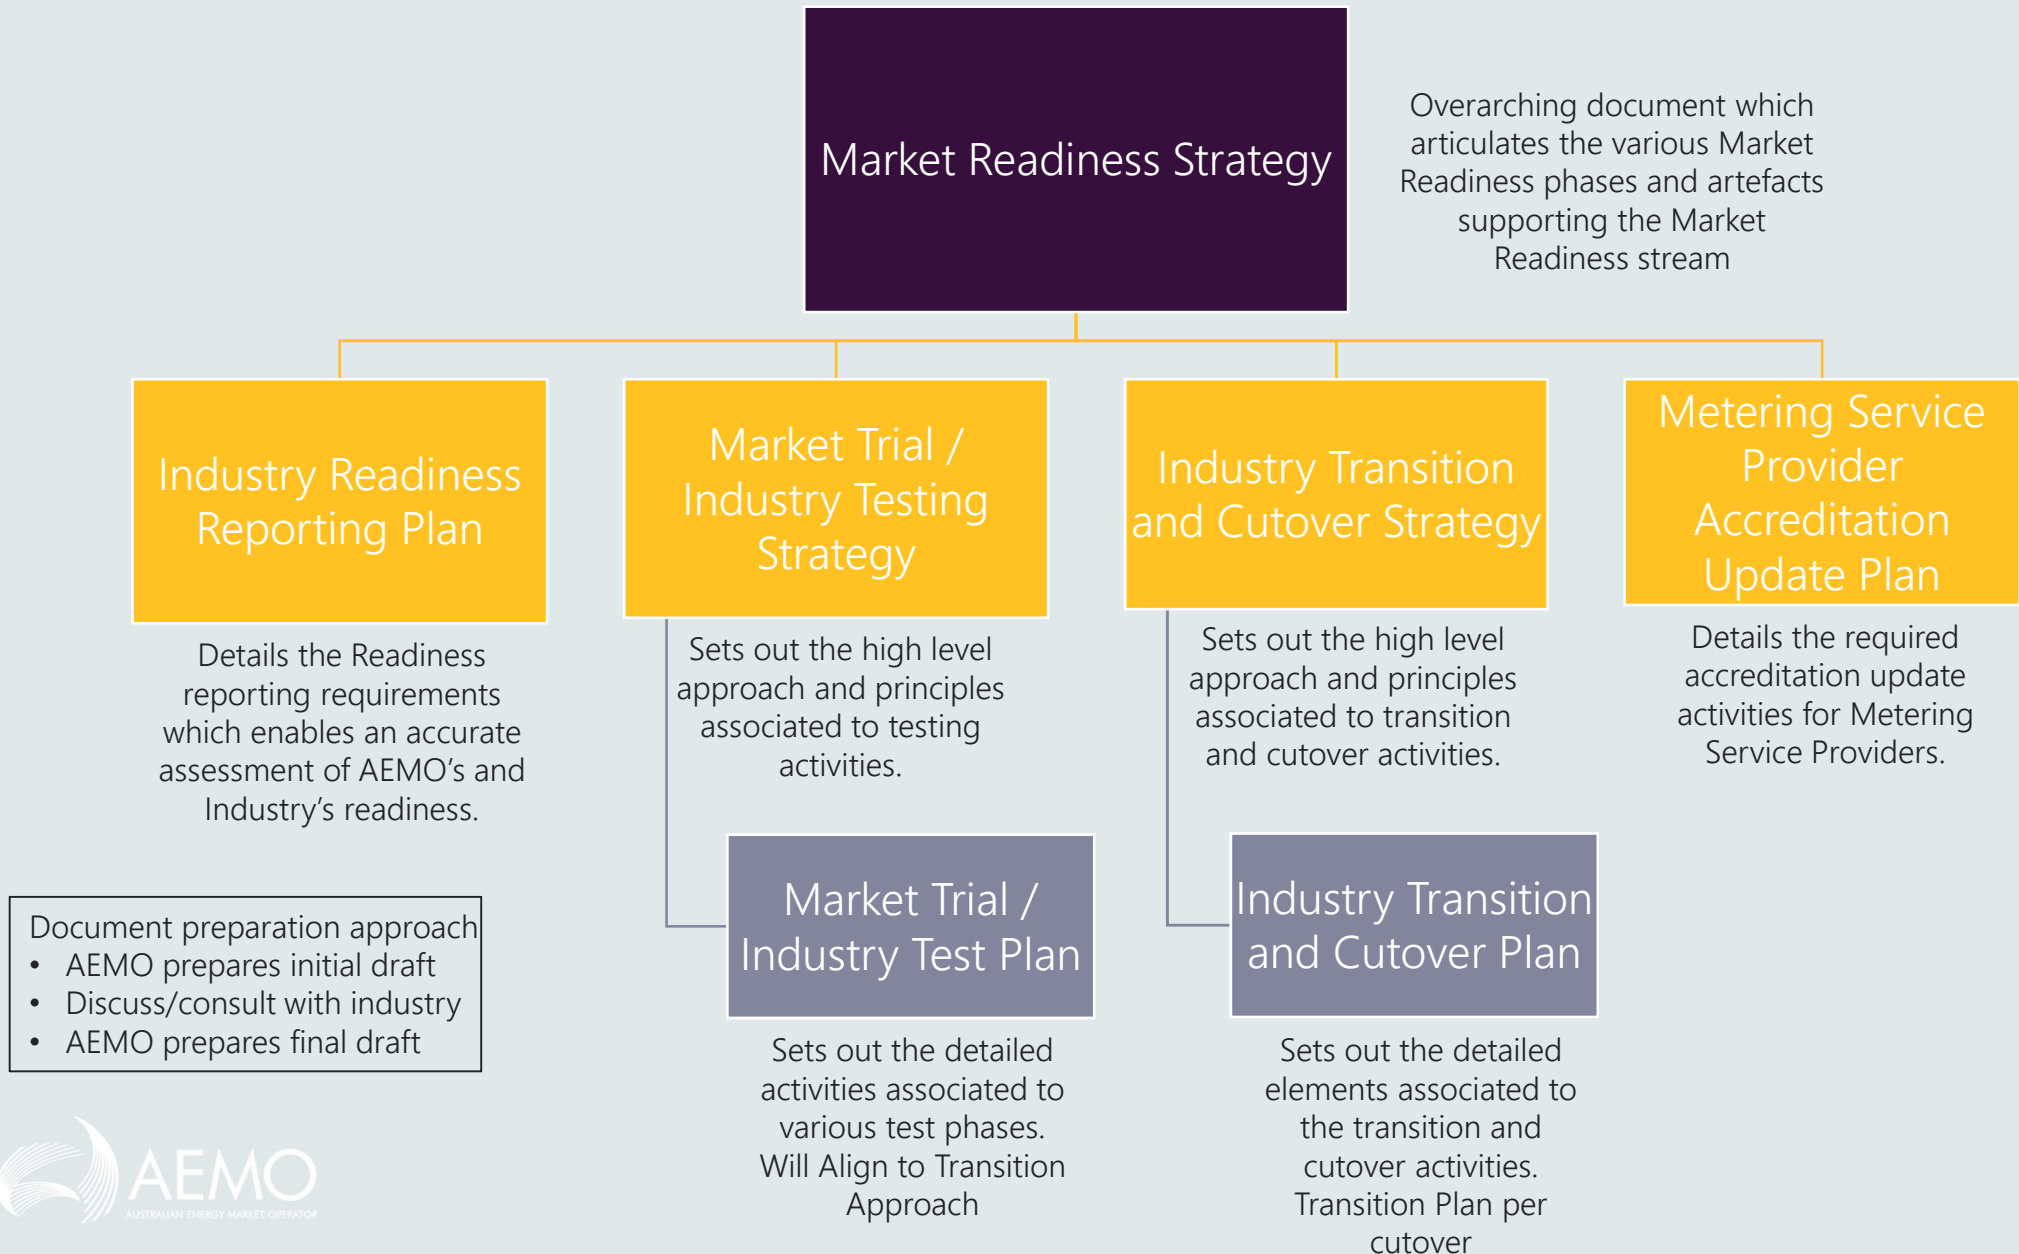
Market Readiness Strategy

Overarching document which articulates the various Market Readiness phases and artefacts supporting the Market Readiness stream

Industry Readiness Reporting Plan

Details the Readiness reporting requirements which enables an accurate assessment of AEMO's and Industry's readiness.

Market Trial / Industry Testing Strategy

Sets out the high level approach and principles associated to testing activities.

Industry Transition and Cutover Strategy

Sets out the high level approach and principles associated to transition and cutover activities.

Metering Service Provider Accreditation Update Plan

Details the required accreditation update activities for Metering Service Providers.

Market Trial / Industry Test Plan

Sets out the detailed activities associated to various test phases. Will Align to Transition Approach

Industry Transition and Cutover Plan

Sets out the detailed elements associated to the transition and cutover activities. Transition Plan per cutover

Document preparation approach
• AEMO prepares initial draft
• Discuss/consult with industry
• AEMO prepares final draft

AEMO
AUSTRALIAN ENERGY MARKET OPERATOR